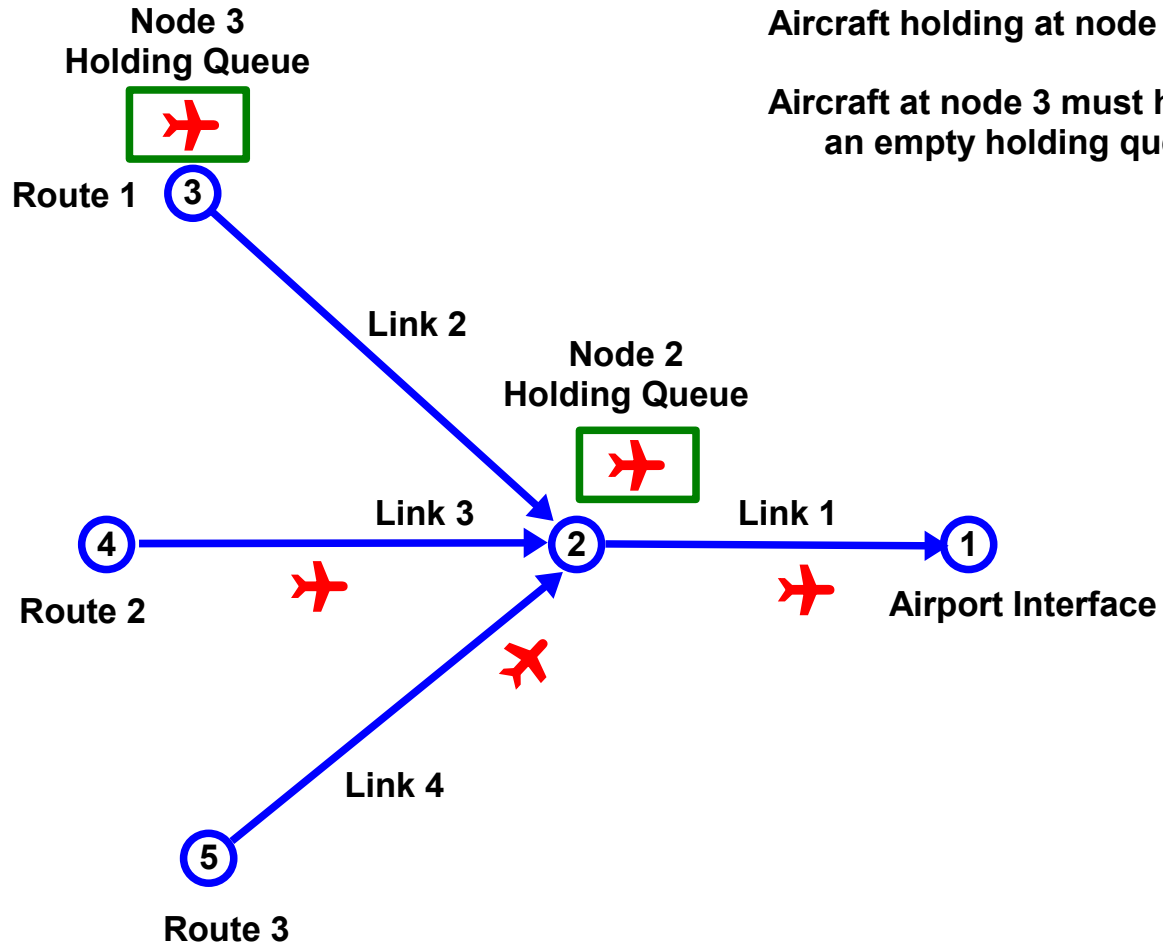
Node 3
Holding Queue

Aircraft holding at node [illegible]

Aircraft at node 3 must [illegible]
an empty holding q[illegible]

Route 1

3

Link 2

Node 2
Holding Queue

Link 3

Link 1

4

2

1

Route 2

Airport Interface

Link 4

5

Route 3